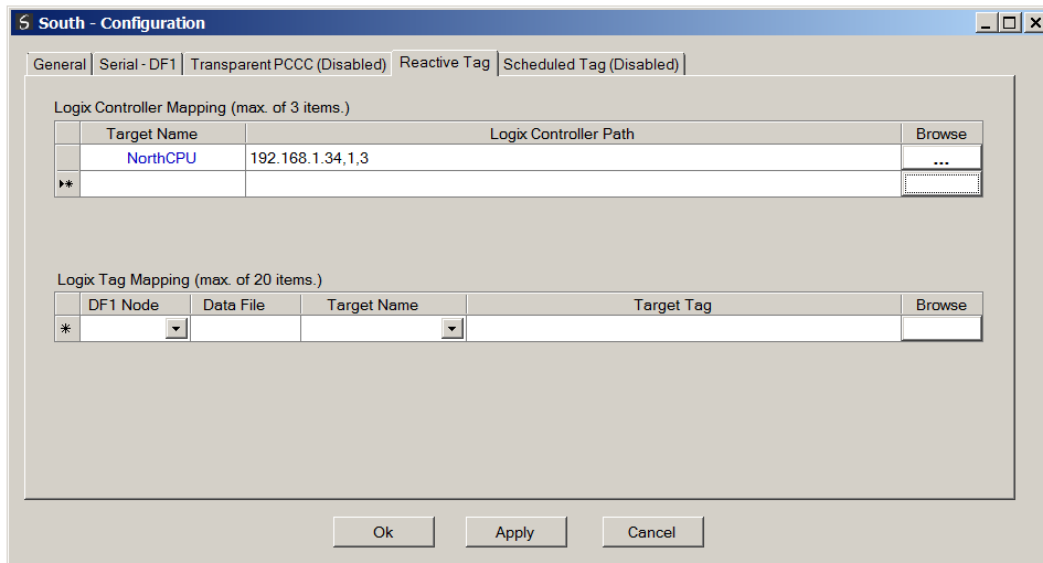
South - Configuration

General | Serial - DF1 | Transparent PCCC (Disabled) | Reactive Tag | Scheduled Tag (Disabled)

Logix Controller Mapping (max. of 3 items.)

| | Target Name | Logix Controller Path | Browse |
|---|---|---|---|
| | NorthCPU | 192.168.1.34,1,3 | ... |
| ▸* | | | |

Logix Tag Mapping (max. of 20 items.)

| | DF1 Node | Data File | Target Name | Target Tag | Browse |
|---|---|---|---|---|---|
| * | | | | | |

Ok Apply Cancel